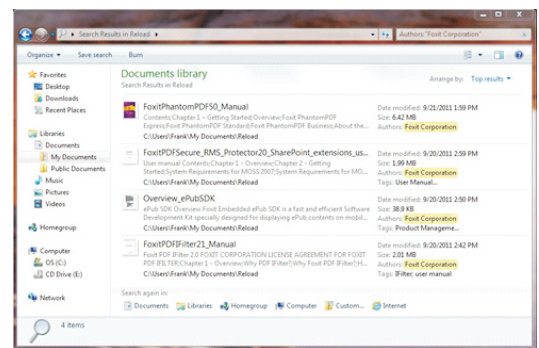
Search Results in Reload ▸

Authors:"Foxit Corporation"

Organize ▾ Save search Burn

Favorites
Desktop
Downloads
Recent Places

Libraries
Documents
My Documents
Public Documents
Music
Pictures
Videos

Homegroup

Computer
OS (C:)
CD Drive (E:)

Network

Documents library
Search Results in Reload

Arrange by: Top results ▾

FoxitPhantomPDF50_Manual
Contents;Chapter 1 – Getting Started;Overview;Foxit PhantomPDF Express;Foxit PhantomPDF Standard;Foxit PhantomPDF Business;About the...
C:\Users\Frank\My Documents\Reload
Date modified: 9/21/2011 1:59 PM
Size: 6.42 MB
Authors: Foxit Corporation

FoxitPDFSecure_RMS_Protector20_SharePoint_extensions_us...
User manual Contents;Chapter 1 – Overview;Chapter 2 – Getting Started;System Requirements for MOSS 2007;System Requirements for MO...
C:\Users\Frank\My Documents\Reload
Date modified: 9/20/2011 2:59 PM
Size: 1.99 MB
Authors: Foxit Corporation
Tags: User Manual...

Overview_ePubSDK
ePub SDK is Overview Foxit Embedded ePub SDK is a fast and efficient Software Development Kit specially designed for displaying ePub contents on mobil...
C:\Users\Frank\My Documents\Reload
Date modified: 9/20/2011 2:50 PM
Size: 38.9 KB
Authors: Foxit Corporation
Tags: Product Manageme...

FoxitPDFIFilter21_Manual
Foxit PDF IFilter 2.0 FOXIT CORPORATION LICENSE AGREEMENT FOR FOXIT PDF IFILTER;Chapter 1 Overview;Why PDF IFilter?;Why Foxit PDF IFilter? ...
C:\Users\Frank\My Documents\Reload
Date modified: 9/20/2011 2:42 PM
Size: 2.01 MB
Authors: Foxit Corporation
Tags: IFilter; user manual

Search again in:
Documents Libraries Homegroup Computer Custom... Internet

4 items